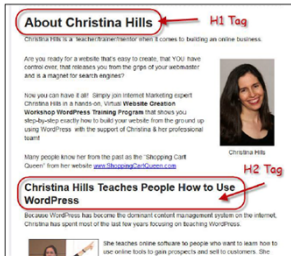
About Christina Hills

H1 Tag

Christina Hills is a teacher/trainer/mentor when it comes to building an online business.

Are you ready for a website that's easy to create, that YOU have control over, that releases you from the grips of your webmaster and is a magnet for search engines?

Now you can have it all! Simply join Internet Marketing expert Christina Hills in a hands-on, Virtual Website Creation Workshop WordPress Training Program that shows you step-by-step exactly how to build your website from the ground up using WordPress with the support of Christina & her professional team!

Many people know her from her past as the "Shopping Cart Queen" from her website www.ShoppingCartQueen.com

Christina Hills

H2 Tag

Christina Hills Teaches People How to Use WordPress

Because WordPress has become the dominant content management system on the internet, Christina has spent most of the last few years focusing on teaching WordPress.

She teaches online software to people who want to learn how to use online tools to gain prospects and sell to customers. She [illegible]